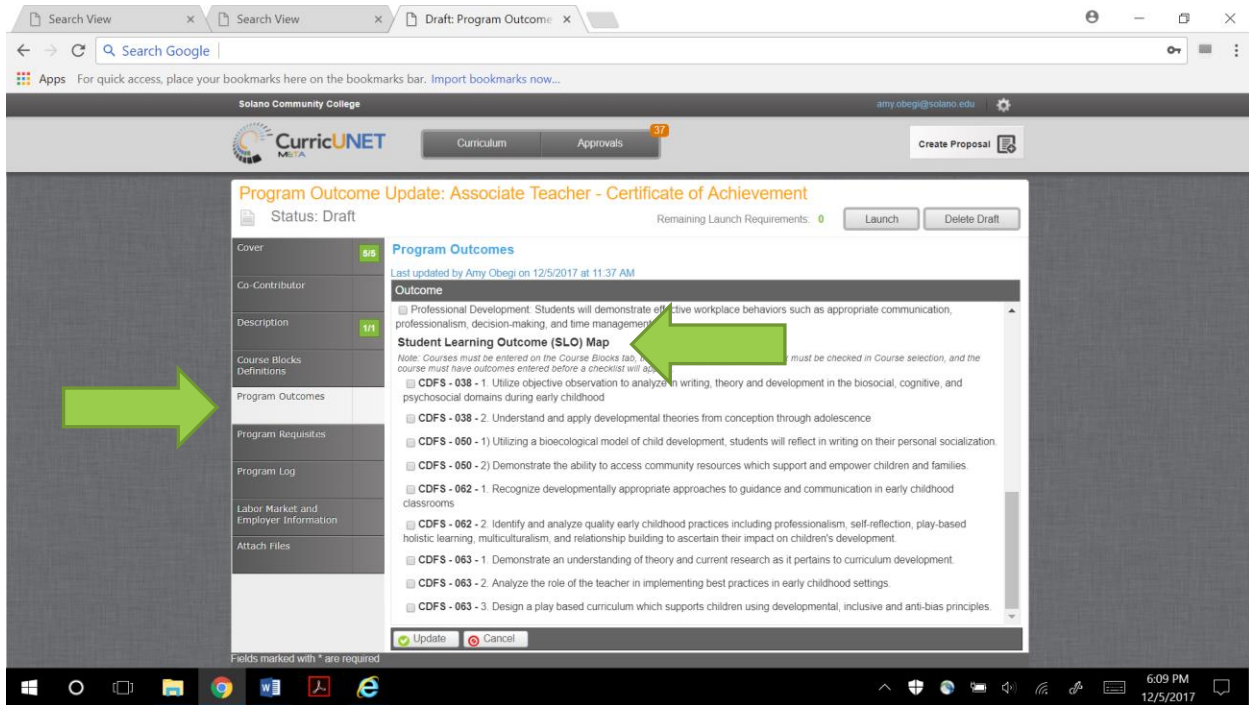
Search View × Search View × Draft: Program Outcome ×

Search Google

Apps For quick access, place your bookmarks here on the bookmarks bar. Import bookmarks now...

Solano Community College amy.obegi@solano.edu

CurricUNET META Curriculum Approvals 37 Create Proposal

Program Outcome Update: Associate Teacher - Certificate of Achievement

Status: Draft Remaining Launch Requirements: 0 Launch Delete Draft

Cover 5/5
Co-Contributor
Description 1/1
Course Blocks Definitions
Program Outcomes
Program Requisites
Program Log
Labor Market and Employer Information
Attach Files

Program Outcomes

Last updated by Amy Obegi on 12/5/2017 at 11:37 AM

Outcome

Professional Development. Students will demonstrate ef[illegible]ctive workplace behaviors such as appropriate communication, professionalism, decision-making, and time management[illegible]

Student Learning Outcome (SLO) Map

Note: Courses must be entered on the Course Blocks tab, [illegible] must be checked in Course selection, and the course must have outcomes entered before a checklist will ap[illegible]

CDFS - 038 - 1. Utilize objective observation to analyze in writing, theory and development in the biosocial, cognitive, and psychosocial domains during early childhood

CDFS - 038 - 2. Understand and apply developmental theories from conception through adolescence

CDFS - 050 - 1) Utilizing a bioecological model of child development, students will reflect in writing on their personal socialization.

CDFS - 050 - 2) Demonstrate the ability to access community resources which support and empower children and families.

CDFS - 062 - 1. Recognize developmentally appropriate approaches to guidance and communication in early childhood classrooms

CDFS - 062 - 2. Identify and analyze quality early childhood practices including professionalism, self-reflection, play-based holistic learning, multiculturalism, and relationship building to ascertain their impact on children's development.

CDFS - 063 - 1. Demonstrate an understanding of theory and current research as it pertains to curriculum development.

CDFS - 063 - 2. Analyze the role of the teacher in implementing best practices in early childhood settings.

CDFS - 063 - 3. Design a play based curriculum which supports children using developmental, inclusive and anti-bias principles.

Update Cancel

Fields marked with * are required

6:09 PM
12/5/2017